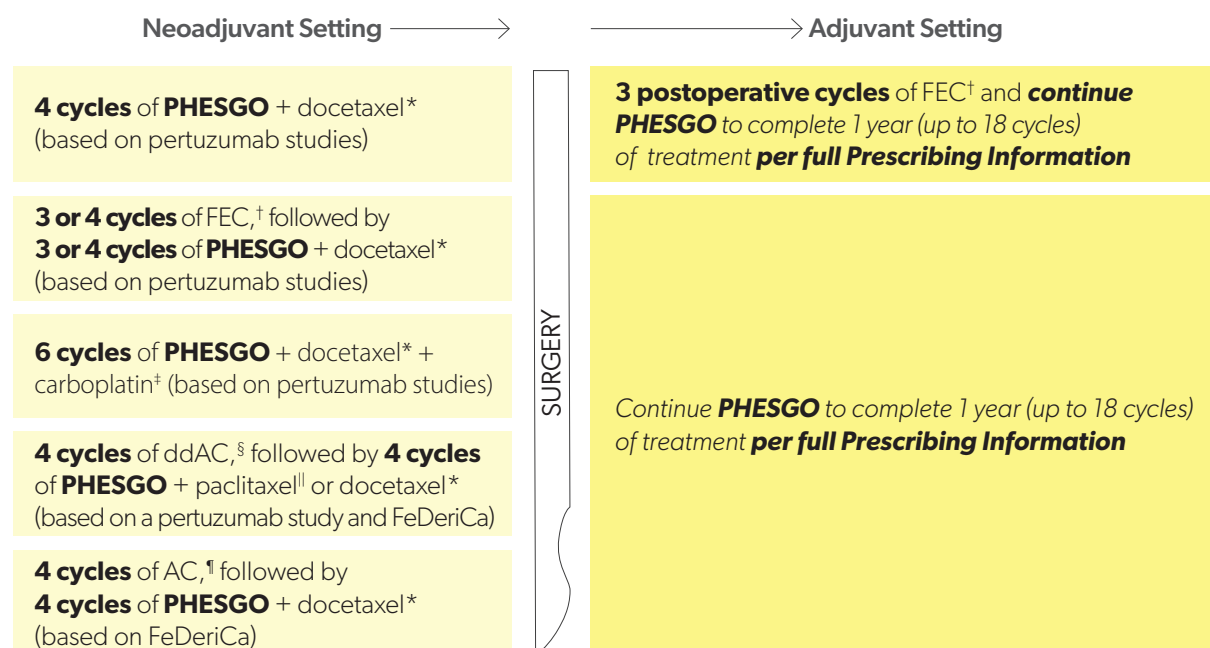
Neoadjuvant Setting

Adjuvant Setting

4 cycles of PHESGO + docetaxel* (based on pertuzumab studies)

3 or 4 cycles of FEC,† followed by 3 or 4 cycles of PHESGO + docetaxel* (based on pertuzumab studies)

6 cycles of PHESGO + docetaxel* + carboplatin‡ (based on pertuzumab studies)

4 cycles of ddAC,§ followed by 4 cycles of PHESGO + paclitaxel|| or docetaxel* (based on a pertuzumab study and FeDeriCa)

4 cycles of AC,¶ followed by 4 cycles of PHESGO + docetaxel* (based on FeDeriCa)

SURGERY

3 postoperative cycles of FEC† and continue PHESGO to complete 1 year (up to 18 cycles) of treatment per full Prescribing Information

Continue PHESGO to complete 1 year (up to 18 cycles) of treatment per full Prescribing Information